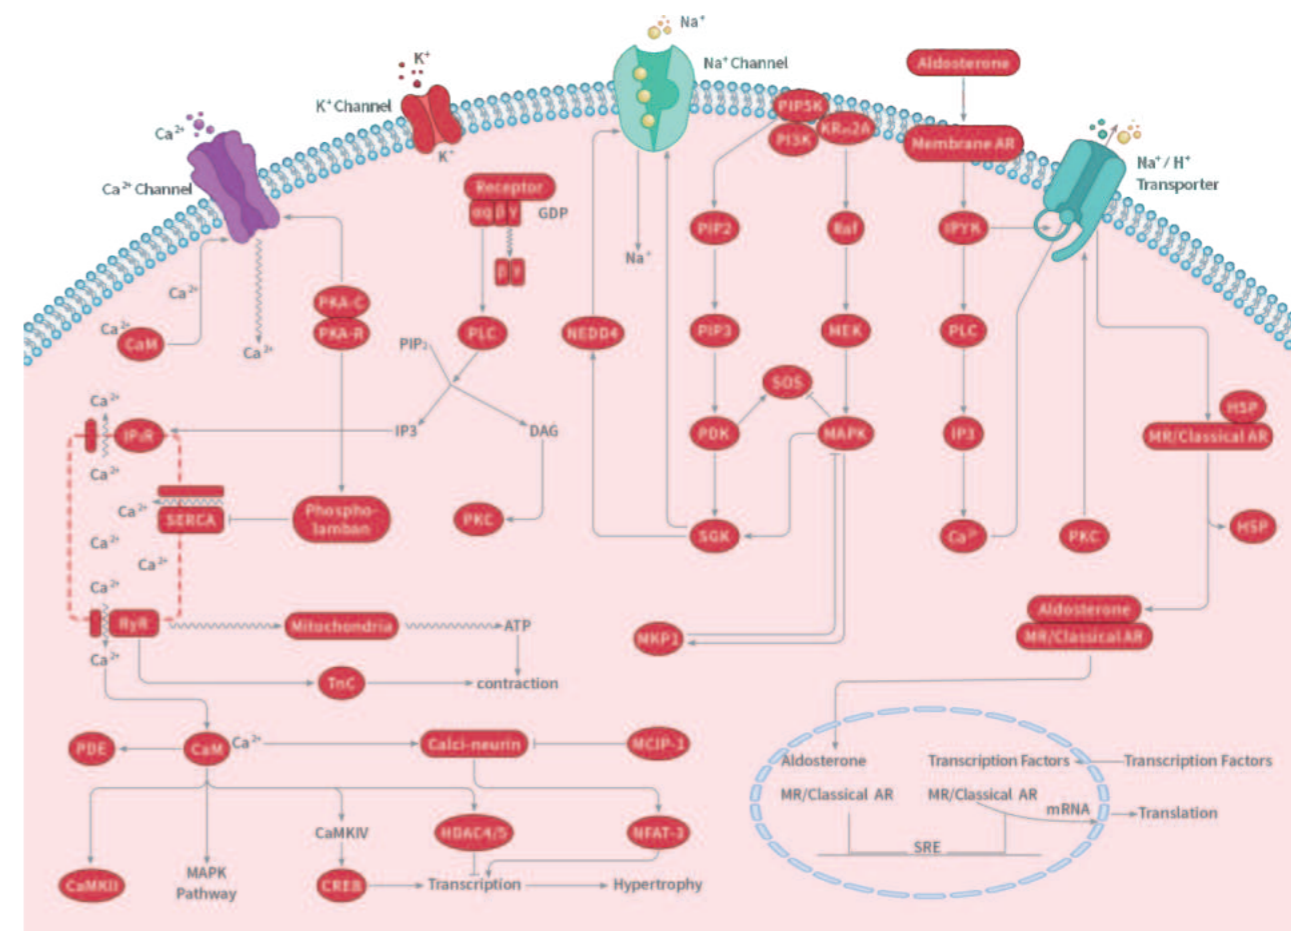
$Na^+$

$Na^+$ Channel

$K^+$

$K^+$ Channel

$K^+$

$Ca^{2+}$

$Ca^{2+}$ Channel

Aldosterone

Membrane AR

$Na^+ / H^+$ Transporter

PIP5K

PI3K

KRm2A

Receptor

αq β γ

GDP

β γ

$Na^+$

PIP2

Raf

PYK

$Ca^{2+}$

$Ca^{2+}$

CaM

$Ca^{2+}$

PKA-C

PKA-R

$PIP_2$

PLC

NEDD4

PIP3

MEK

PLC

SOS

$Ca^{2+}$

IP3R

IP3

DAG

PDK

MAPK

IP3

HSP

MR/Classical AR

$Ca^{2+}$

$Ca^{2+}$

SERCA

Phospho-lamban

PKC

SGK

$Ca^{2+}$

PKC

HSP

$Ca^{2+}$

$Ca^{2+}$

$Ca^{2+}$

Aldosterone

MR/Classical AR

RyR

Mitochondria

ATP

MKP1

$Ca^{2+}$

TnC

contraction

PDE

CaM

$Ca^{2+}$

Calci-neurin

MCIP-1

Aldosterone

Transcription Factors

Transcription Factors

MR/Classical AR

MR/Classical AR

mRNA

Translation

CaMKIV

HDAC4/5

NFAT-3

SRE

CaMKII

MAPK Pathway

CREB

Transcription

Hypertrophy